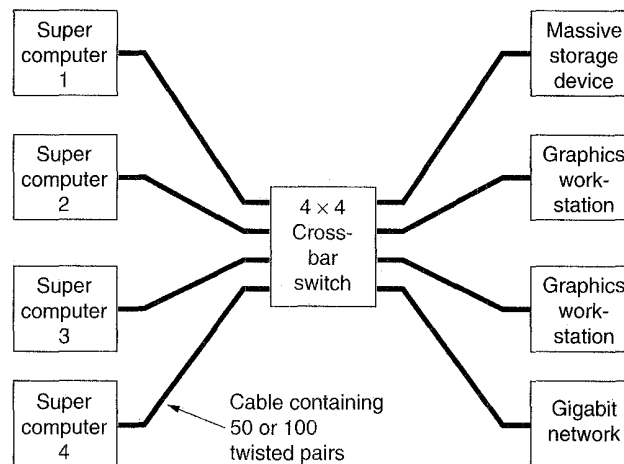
Super computer 1

Super computer 2

Super computer 3

Super computer 4

$4 \times 4$ Crossbar switch

Massive storage device

Graphics workstation

Graphics workstation

Gigabit network

Cable containing 50 or 100 twisted pairs